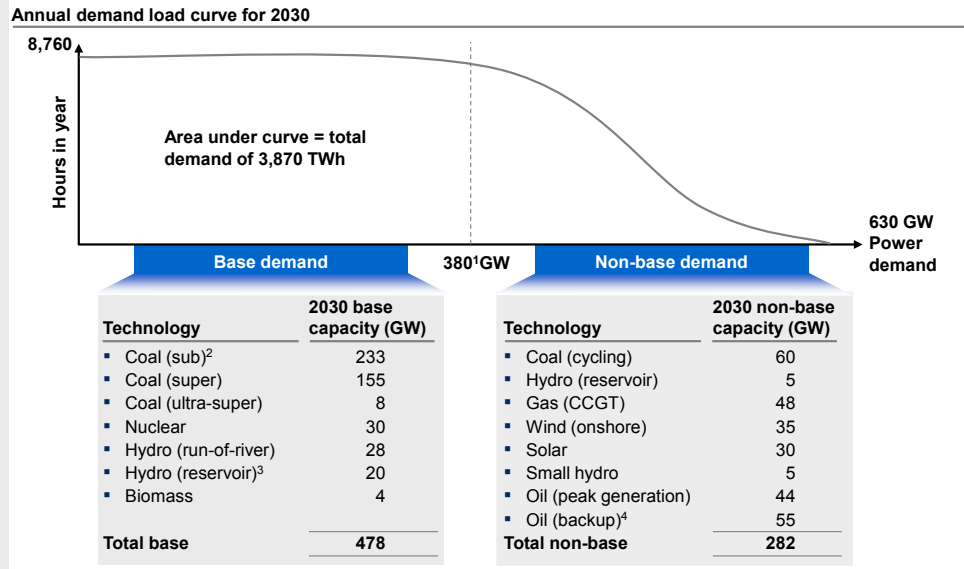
Annual demand load curve for 2030

8,760

Hours in year

Area under curve = total demand of 3,870 TWh

630 GW Power demand

Base demand

$380^1$GW

Non-base demand

| Technology | 2030 base capacity (GW) |
|---|---|
| ▪ Coal (sub)$^2$ | 233 |
| ▪ Coal (super) | 155 |
| ▪ Coal (ultra-super) | 8 |
| ▪ Nuclear | 30 |
| ▪ Hydro (run-of-river) | 28 |
| ▪ Hydro (reservoir)$^3$ | 20 |
| ▪ Biomass | 4 |
| Total base | 478 |

| Technology | 2030 non-base capacity (GW) |
|---|---|
| ▪ Coal (cycling) | 60 |
| ▪ Hydro (reservoir) | 5 |
| ▪ Gas (CCGT) | 48 |
| ▪ Wind (onshore) | 35 |
| ▪ Solar | 30 |
| ▪ Small hydro | 5 |
| ▪ Oil (peak generation) | 44 |
| ▪ Oil (backup)$^4$ | 55 |
| Total non-base | 282 |